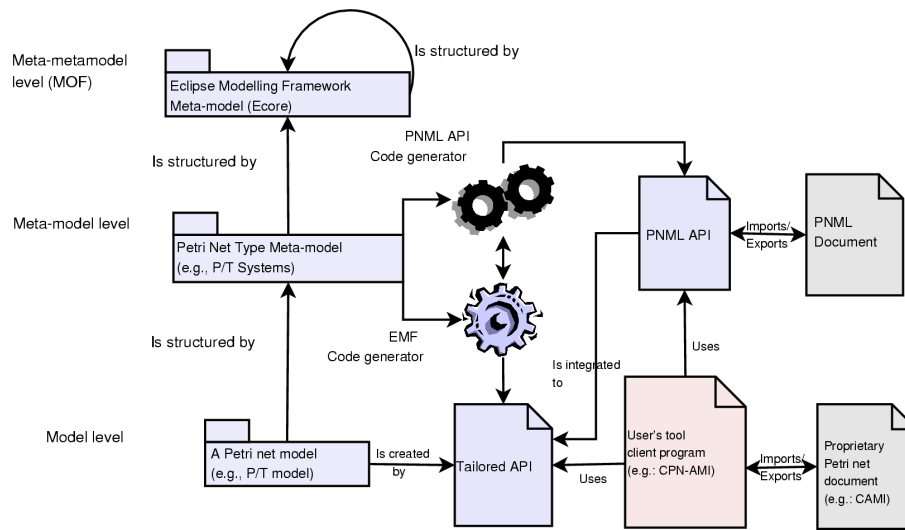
Meta-metamodel level (MOF)

Eclipse Modelling Framework Meta-model (Ecore)

Is structured by

Is structured by

PNML API Code generator

Meta-model level

Petri Net Type Meta-model (e.g., P/T Systems)

PNML API

Imports/ Exports

PNML Document

EMF Code generator

Is structured by

Is integrated to

Uses

Model level

A Petri net model (e.g., P/T model)

Is created by

Tailored API

Uses

User's tool client program (e.g.: CPN-AMI)

Imports/ Exports

Proprietary Petri net document (e.g.: CAMI)